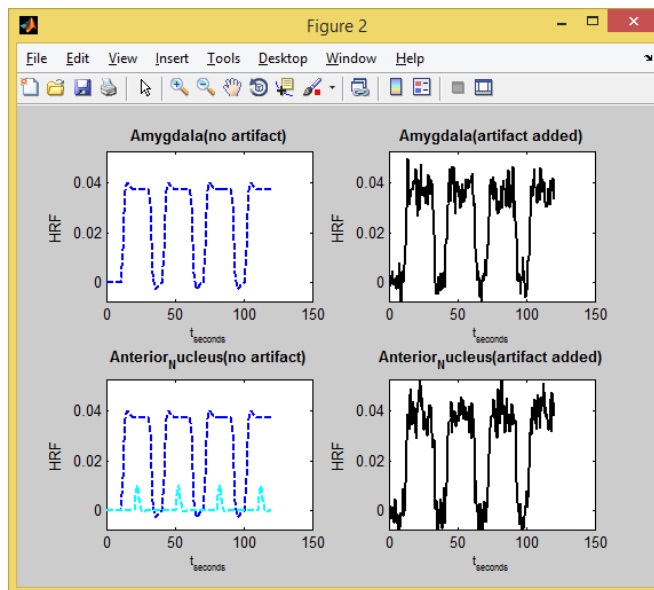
Figure 2

File Edit View Insert Tools Desktop Window Help

Amygdala(no artifact)

HRF

0.04

0.02

0

0 50 100 150

$t_{seconds}$

Amygdala(artifact added)

HRF

0.04

0.02

0

0 50 100 150

$t_{seconds}$

Anterior$_N$ucleus(no artifact)

HRF

0.04

0.02

0

0 50 100 150

$t_{seconds}$

Anterior$_N$ucleus(artifact added)

HRF

0.04

0.02

0

0 50 100 150

$t_{seconds}$